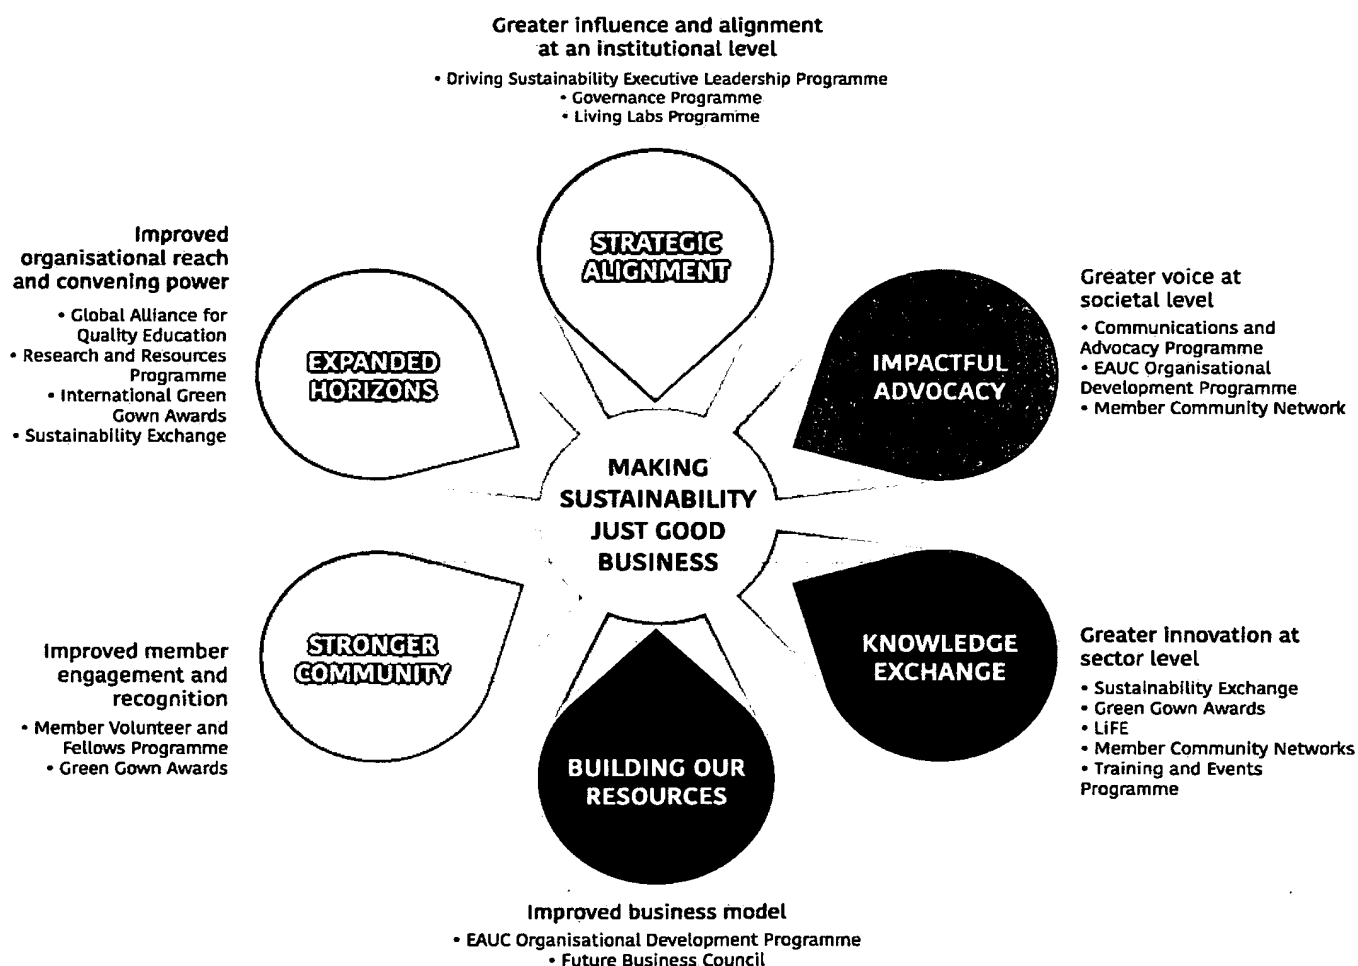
Greater influence and alignment at an institutional level

• Driving Sustainability Executive Leadership Programme
• Governance Programme
• Living Labs Programme

STRATEGIC ALIGNMENT

Improved organisational reach and convening power

• Global Alliance for Quality Education
• Research and Resources Programme
• International Green Gown Awards
• Sustainability Exchange

EXPANDED HORIZONS

Greater voice at societal level

• Communications and Advocacy Programme
• EAUC Organisational Development Programme
• Member Community Network

IMPACTFUL ADVOCACY

MAKING SUSTAINABILITY JUST GOOD BUSINESS

STRONGER COMMUNITY

Improved member engagement and recognition

• Member Volunteer and Fellows Programme
• Green Gown Awards

KNOWLEDGE EXCHANGE

Greater innovation at sector level

• Sustainability Exchange
• Green Gown Awards
• LiFE
• Member Community Networks
• Training and Events Programme

BUILDING OUR RESOURCES

Improved business model

• EAUC Organisational Development Programme
• Future Business Council